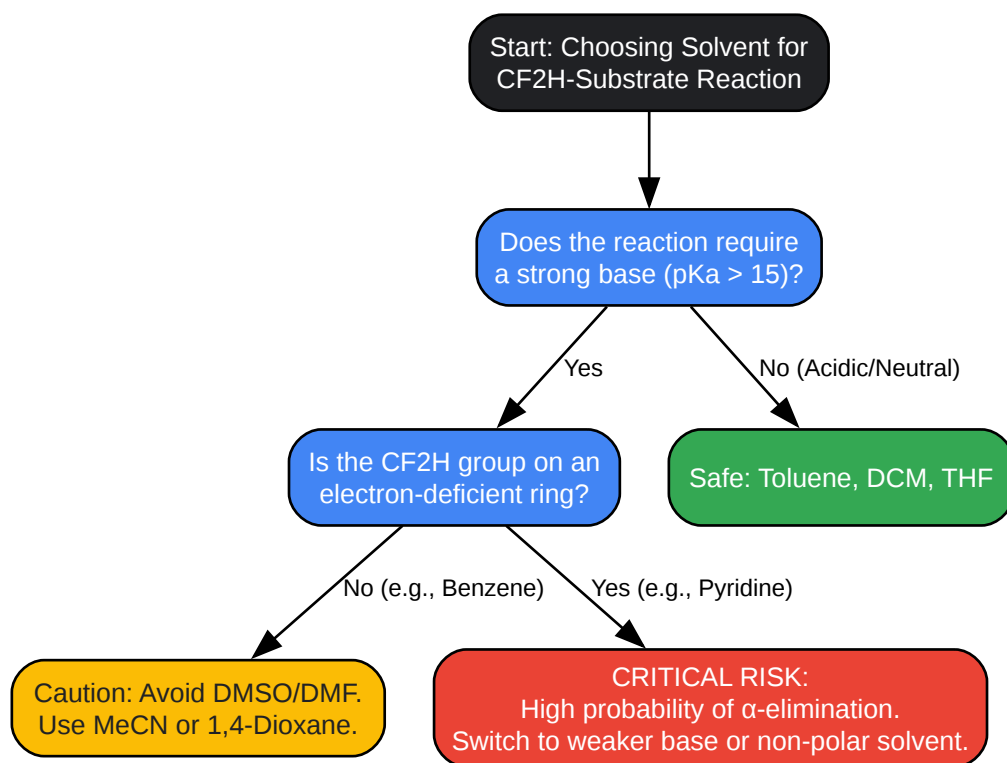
Start: Choosing Solvent for CF2H-Substrate Reaction

Does the reaction require a strong base (pKa > 15)?

Yes

No (Acidic/Neutral)

Is the CF2H group on an electron-deficient ring?

Safe: Toluene, DCM, THF

No (e.g., Benzene)

Yes (e.g., Pyridine)

Caution: Avoid DMSO/DMF. Use MeCN or 1,4-Dioxane.

CRITICAL RISK:
High probability of α-elimination.
Switch to weaker base or non-polar solvent.